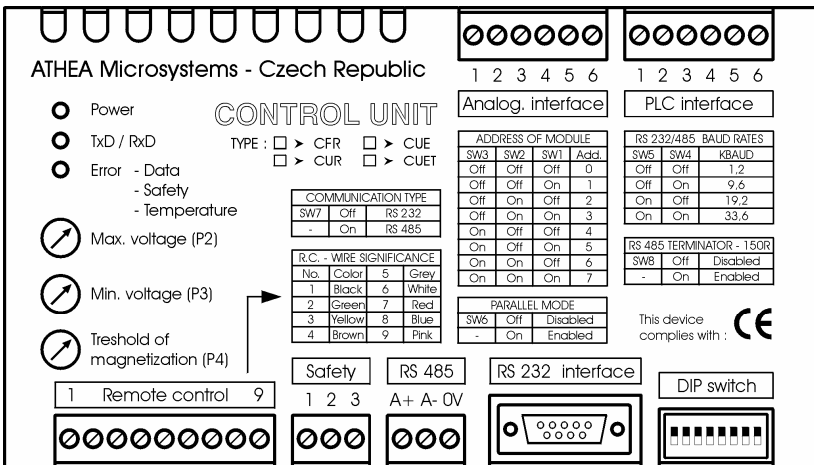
ATHEA Microsystems - Czech Republic

1 2 3 4 5 6
Analog. interface

1 2 3 4 5 6
PLC interface

Power
TxD / RxD
Error - Data
- Safety
- Temperature

CONTROL UNIT

TYPE : ☐ > CFR ☐ > CUE
☐ > CUR ☐ > CUET

Max. voltage (P2)

Min. voltage (P3)

Treshold of magnetization (P4)

| COMMUNICATION TYPE | | |
|---|---|---|
| SW7 | Off | RS 232 |
| - | On | RS 485 |

| R.C. - WIRE SIGNIFICANCE | | | |
|---|---|---|---|
| No. | Color | 5 | Grey |
| 1 | Black | 6 | White |
| 2 | Green | 7 | Red |
| 3 | Yellow | 8 | Blue |
| 4 | Brown | 9 | Pink |

| ADDRESS OF MODULE | | | |
|---|---|---|---|
| SW3 | SW2 | SW1 | Add. |
| Off | Off | Off | 0 |
| Off | Off | On | 1 |
| Off | On | Off | 2 |
| Off | On | On | 3 |
| On | Off | Off | 4 |
| On | Off | On | 5 |
| On | On | Off | 6 |
| On | On | On | 7 |

| PARALLEL MODE | | |
|---|---|---|
| SW6 | Off | Disabled |
| - | On | Enabled |

| RS 232/485 BAUD RATES | | |
|---|---|---|
| SW5 | SW4 | KBAUD |
| Off | Off | 1,2 |
| Off | On | 9,6 |
| On | Off | 19,2 |
| On | On | 33,6 |

| RS 485 TERMINATOR - 150R | | |
|---|---|---|
| SW8 | Off | Disabled |
| - | On | Enabled |

This device complies with : CE

1 Remote control 9

Safety
1 2 3

RS 485
A+ A- 0V

RS 232 interface

DIP switch